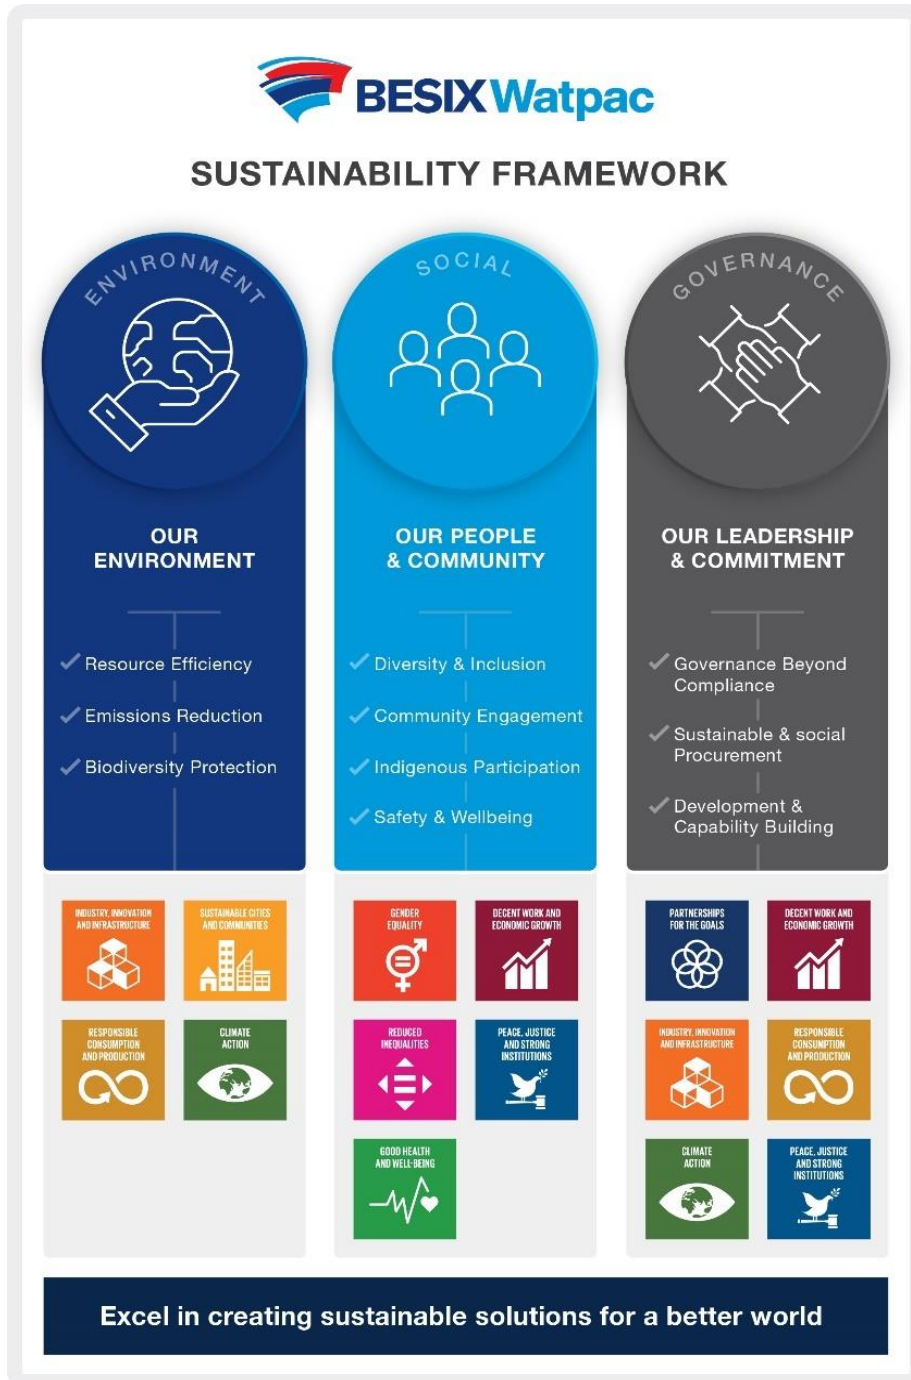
BESIX Watpac

SUSTAINABILITY FRAMEWORK

ENVIRONMENT

OUR ENVIRONMENT

✓ Resource Efficiency

✓ Emissions Reduction

✓ Biodiversity Protection

INDUSTRY, INNOVATION AND INFRASTRUCTURE

SUSTAINABLE CITIES AND COMMUNITIES

RESPONSIBLE CONSUMPTION AND PRODUCTION

CLIMATE ACTION

SOCIAL

OUR PEOPLE & COMMUNITY

✓ Diversity & Inclusion

✓ Community Engagement

✓ Indigenous Participation

✓ Safety & Wellbeing

GENDER EQUALITY

DECENT WORK AND ECONOMIC GROWTH

REDUCED INEQUALITIES

PEACE, JUSTICE AND STRONG INSTITUTIONS

GOOD HEALTH AND WELL-BEING

GOVERNANCE

OUR LEADERSHIP & COMMITMENT

✓ Governance Beyond Compliance

✓ Sustainable & social Procurement

✓ Development & Capability Building

PARTNERSHIPS FOR THE GOALS

DECENT WORK AND ECONOMIC GROWTH

INDUSTRY, INNOVATION AND INFRASTRUCTURE

RESPONSIBLE CONSUMPTION AND PRODUCTION

CLIMATE ACTION

PEACE, JUSTICE AND STRONG INSTITUTIONS

Excel in creating sustainable solutions for a better world